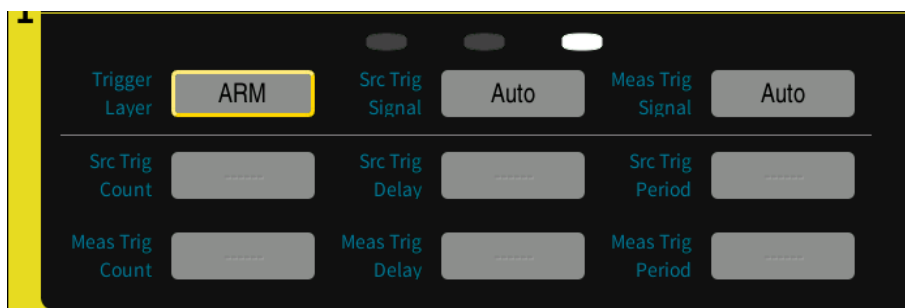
1

Trigger Layer ARM

Src Trig Signal Auto

Meas Trig Signal Auto

Src Trig Count ------

Src Trig Delay ------

Src Trig Period ------

Meas Trig Count ------

Meas Trig Delay ------

Meas Trig Period ------